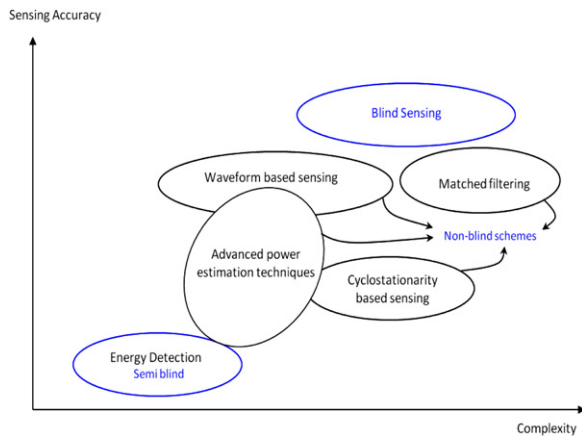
Sensing Accuracy

Blind Sensing

Waveform based sensing

Matched filtering

Non-blind schemes

Advanced power estimation techniques

Cyclostationarity based sensing

Energy Detection
Semi blind

Complexity